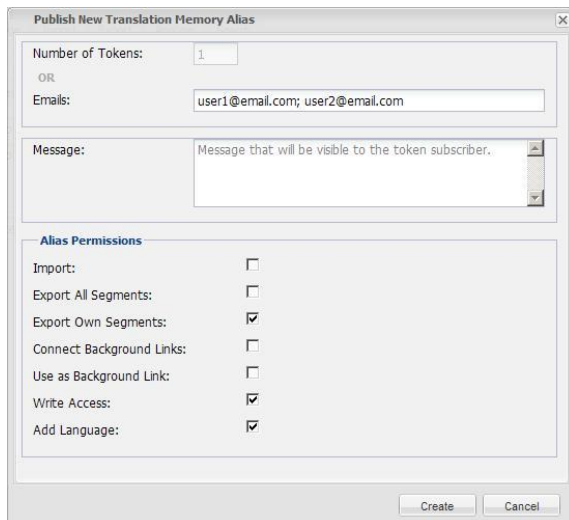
Publish New Translation Memory Alias

Number of Tokens: 1

OR

Emails: user1@email.com; user2@email.com

Message: Message that will be visible to the token subscriber.

Alias Permissions

Import:

Export All Segments:

Export Own Segments:

Connect Background Links:

Use as Background Link:

Write Access:

Add Language:

Create Cancel